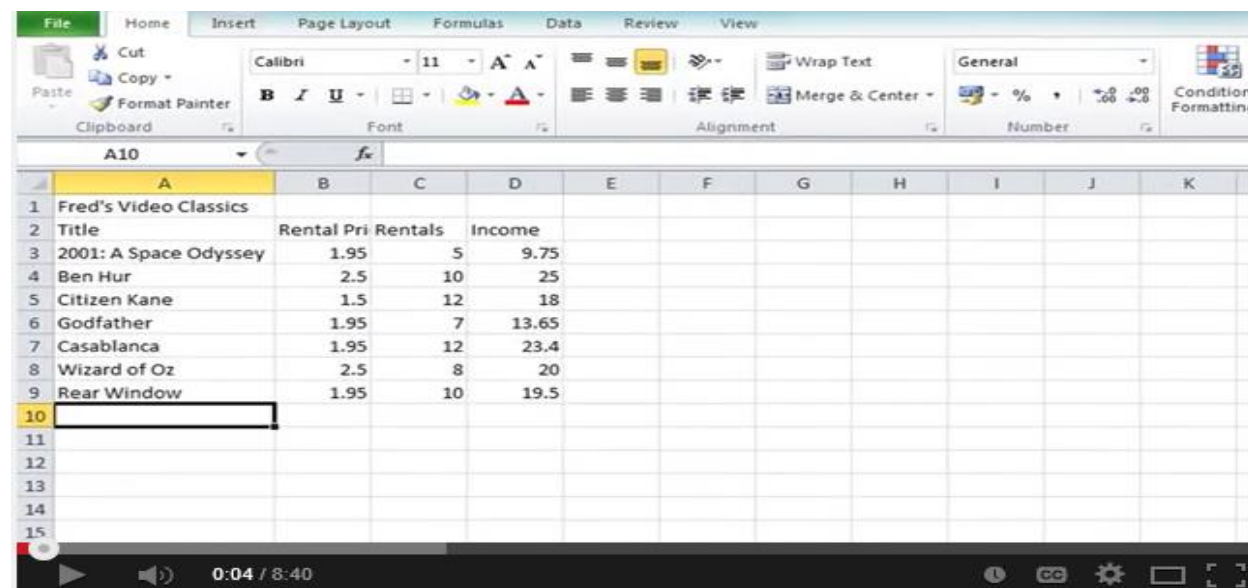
File Home Insert Page Layout Formulas Data Review View

Cut
Copy
Format Painter
Paste
Clipboard

Calibri 11
B I U
Font

Wrap Text
Merge & Center
Alignment

General
%
Number

Conditional Formatting

A10 $f_x$

|  | A | B | C | D | E | F | G | H | I | J | K |
|---|---|---|---|---|---|---|---|---|---|---|---|
| 1 | Fred's Video Classics |  |  |  |  |  |  |  |  |  |  |
| 2 | Title | Rental Pri | Rentals | Income |  |  |  |  |  |  |  |
| 3 | 2001: A Space Odyssey | 1.95 | 5 | 9.75 |  |  |  |  |  |  |  |
| 4 | Ben Hur | 2.5 | 10 | 25 |  |  |  |  |  |  |  |
| 5 | Citizen Kane | 1.5 | 12 | 18 |  |  |  |  |  |  |  |
| 6 | Godfather | 1.95 | 7 | 13.65 |  |  |  |  |  |  |  |
| 7 | Casablanca | 1.95 | 12 | 23.4 |  |  |  |  |  |  |  |
| 8 | Wizard of Oz | 2.5 | 8 | 20 |  |  |  |  |  |  |  |
| 9 | Rear Window | 1.95 | 10 | 19.5 |  |  |  |  |  |  |  |
| 10 |  |  |  |  |  |  |  |  |  |  |  |
| 11 |  |  |  |  |  |  |  |  |  |  |  |
| 12 |  |  |  |  |  |  |  |  |  |  |  |
| 13 |  |  |  |  |  |  |  |  |  |  |  |
| 14 |  |  |  |  |  |  |  |  |  |  |  |
| 15 |  |  |  |  |  |  |  |  |  |  |  |

0:04 / 8:40